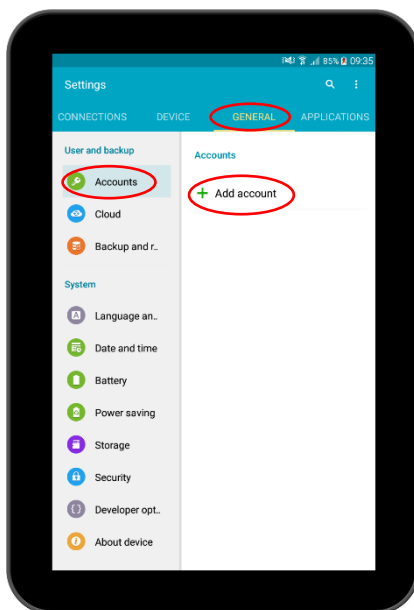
85% 09:35

Settings

CONNECTIONS DEVICE GENERAL APPLICATIONS

User and backup

Accounts

Cloud

Backup and r..

System

Language an..

Date and time

Battery

Power saving

Storage

Security

Developer opt..

About device

Accounts

+ Add account